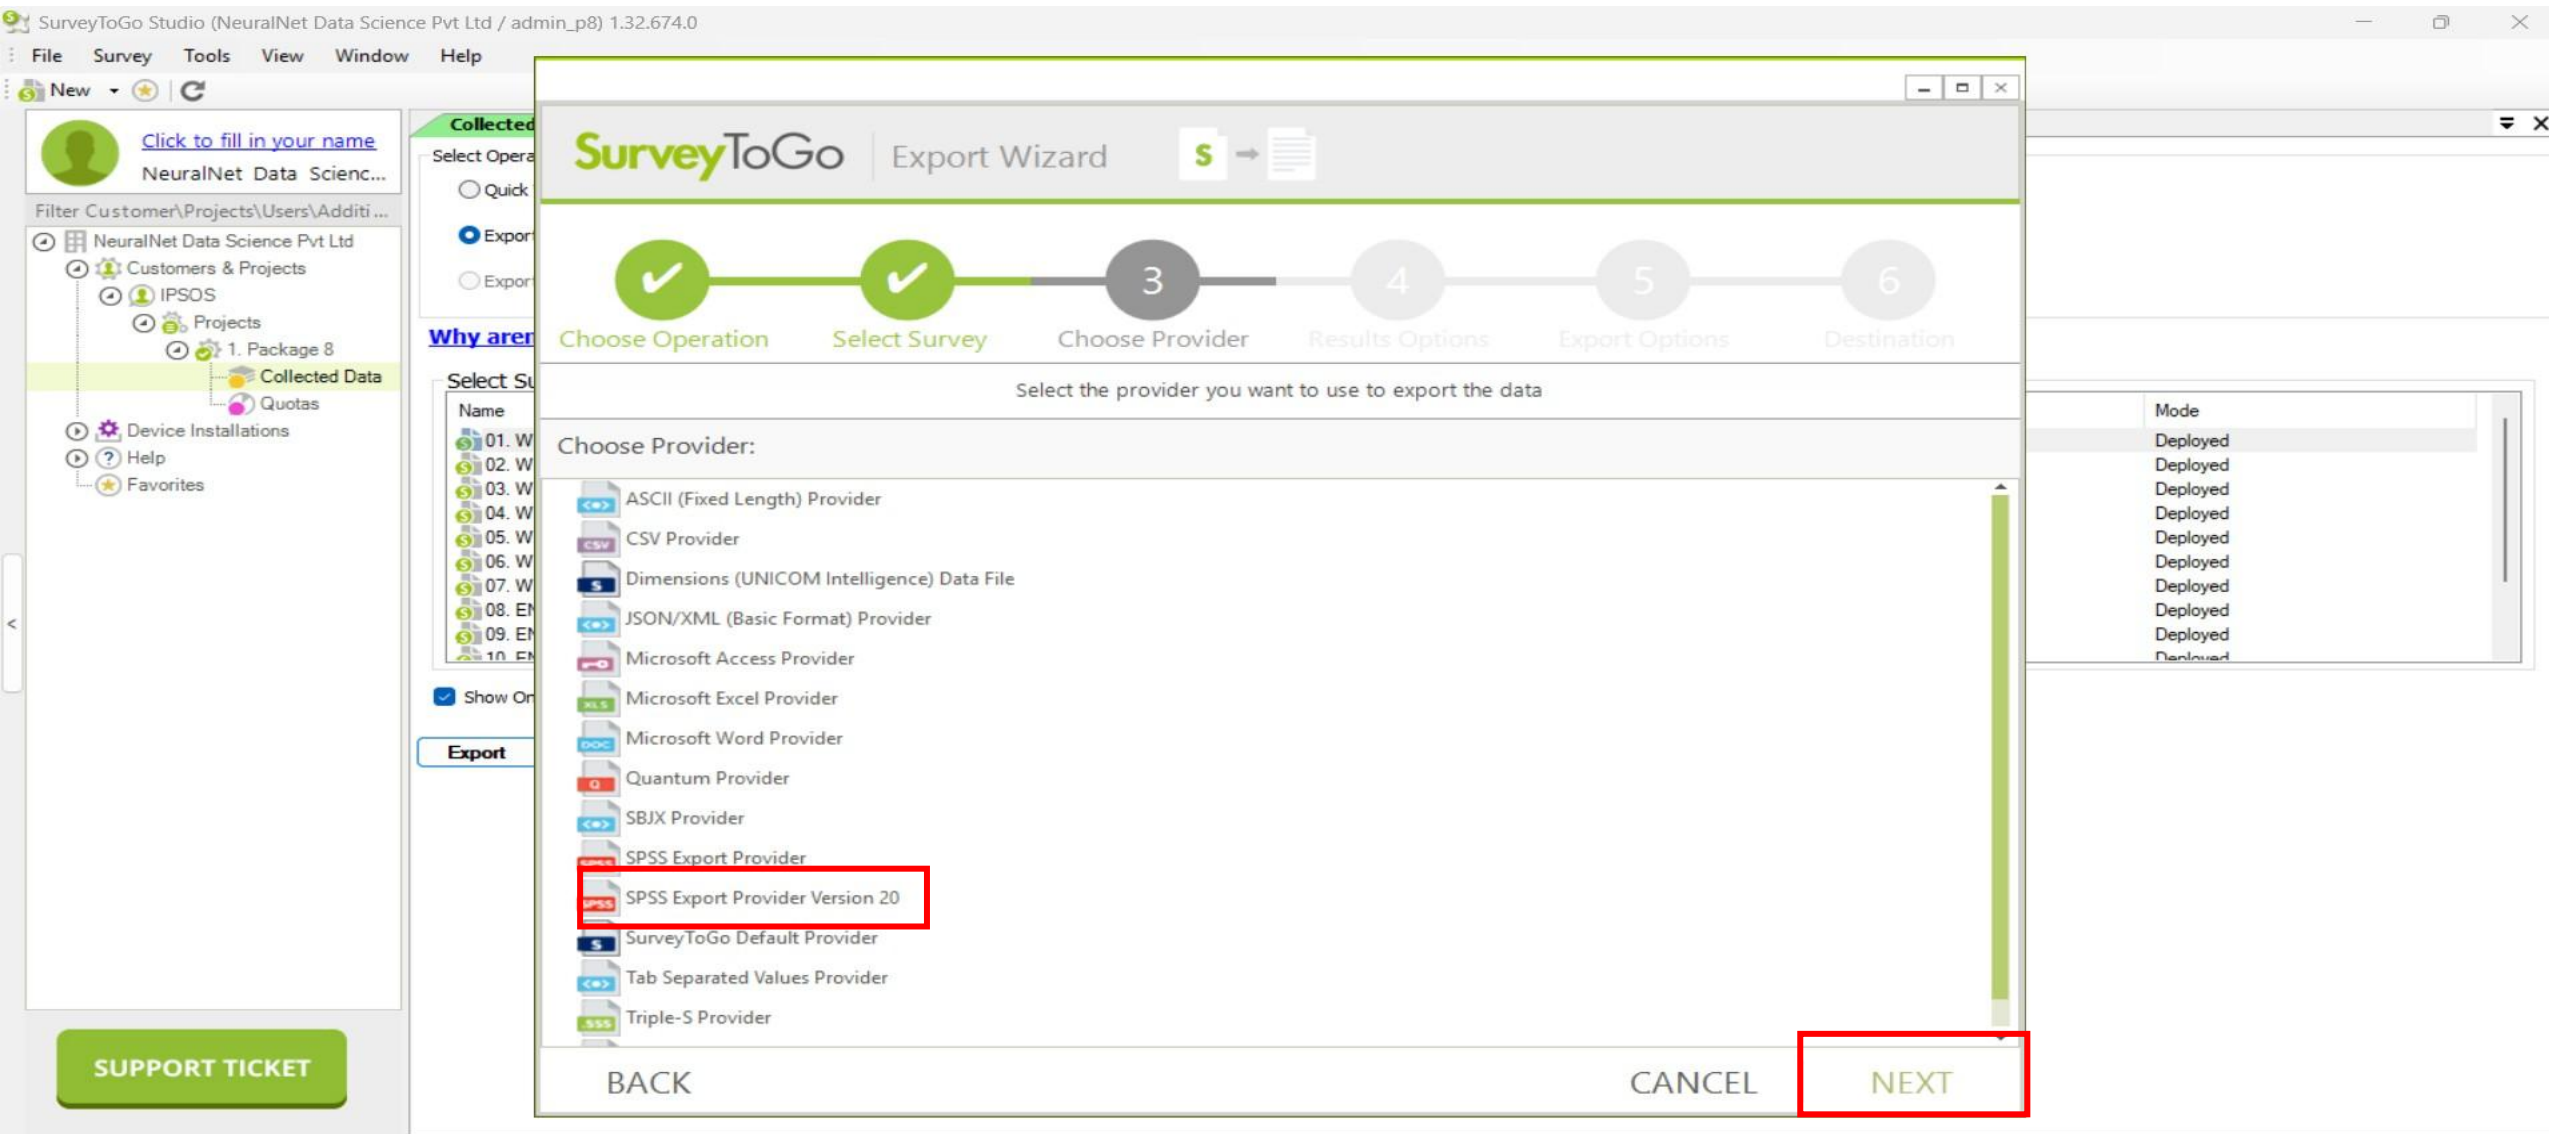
SurveyToGo Studio (NeuralNet Data Science Pvt Ltd / admin_p8) 1.32.674.0

File Survey Tools View Window Help

New

Click to fill in your name
NeuralNet Data Scienc...

Filter Customer\Projects\Users\Additi...

NeuralNet Data Science Pvt Ltd
Customers & Projects
IPSOS
Projects
1. Package 8
Collected Data
Quotas
Device Installations
Help
Favorites

SUPPORT TICKET

Collected
Select Opera
Quick
Expor
Expor
Why aren
Select Su
Name
01. W
02. W
03. W
04. W
05. W
06. W
07. W
08. EI
09. EI
10. EI
Show Or
Export

Mode
Deployed
Deployed
Deployed
Deployed
Deployed
Deployed
Deployed
Deployed
Deployed
Deployed

SurveyToGo Export Wizard

Choose Operation
Select Survey
3 Choose Provider
4 Results Options
5 Export Options
6 Destination

Select the provider you want to use to export the data

Choose Provider:

ASCII (Fixed Length) Provider
CSV Provider
Dimensions (UNICOM Intelligence) Data File
JSON/XML (Basic Format) Provider
Microsoft Access Provider
Microsoft Excel Provider
Microsoft Word Provider
Quantum Provider
SBJX Provider
SPSS Export Provider
SPSS Export Provider Version 20
SurveyToGo Default Provider
Tab Separated Values Provider
Triple-S Provider

BACK CANCEL NEXT